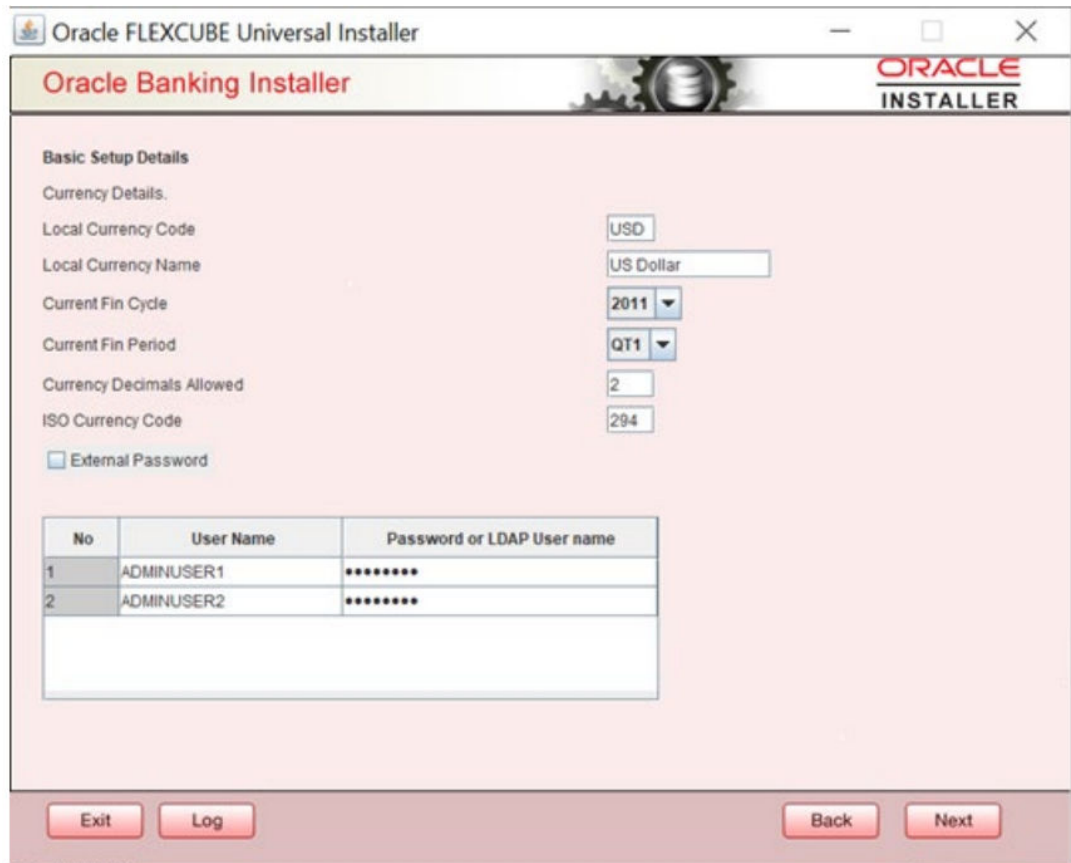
Oracle FLEXCUBE Universal Installer

Oracle Banking Installer

ORACLE
INSTALLER

Basic Setup Details

Currency Details.

Local Currency Code USD

Local Currency Name US Dollar

Current Fin Cycle 2011

Current Fin Period QT1

Currency Decimals Allowed 2

ISO Currency Code 294

External Password

| No | User Name | Password or LDAP User name |
|---|---|---|
| 1 | ADMINUSER1 | ••••••••• |
| 2 | ADMINUSER2 | ••••••••• |

Exit Log Back Next